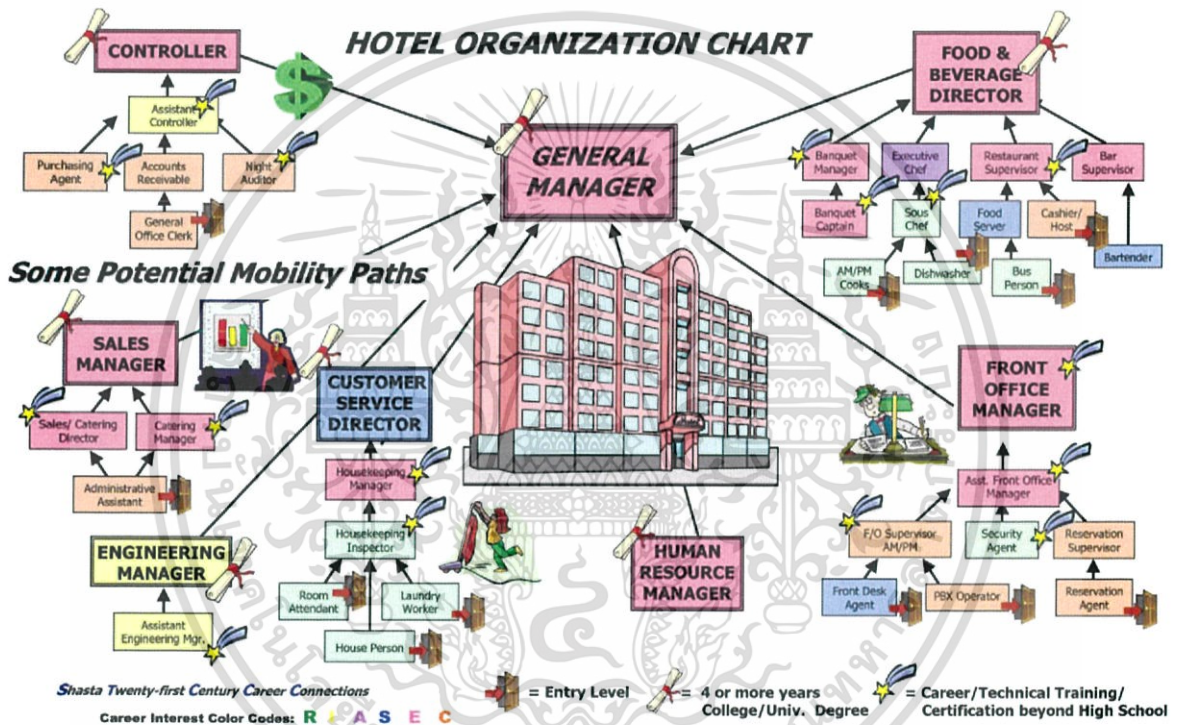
HOTEL ORGANIZATION CHART

CONTROLLER

Assistant Controller

Purchasing Agent

Accounts Receivable

Night Auditor

General Office Clerk

GENERAL MANAGER

FOOD & BEVERAGE DIRECTOR

Banquet Manager

Executive Chef

Restaurant Supervisor

Bar Supervisor

Banquet Captain

Sous Chef

Food Server

Cashier/ Host

AM/PM Cooks

Dishwasher

Bus Person

Bartender

Some Potential Mobility Paths

SALES MANAGER

Sales/ Catering Director

Catering Manager

Administrative Assistant

CUSTOMER SERVICE DIRECTOR

Housekeeping Manager

Housekeeping Inspector

Room Attendant

Laundry Worker

House Person

FRONT OFFICE MANAGER

Asst. Front Office Manager

F/O Supervisor AM/PM

Security Agent

Reservation Supervisor

Front Desk Agent

PBX Operator

Reservation Agent

ENGINEERING MANAGER

Assistant Engineering Mgr.

HUMAN RESOURCE MANAGER

Shasta Twenty-first Century Career Connections

= Entry Level

= 4 or more years College/Univ. Degree

= Career/Technical Training/ Certification beyond High School

Career Interest Color Codes: R I A S E C